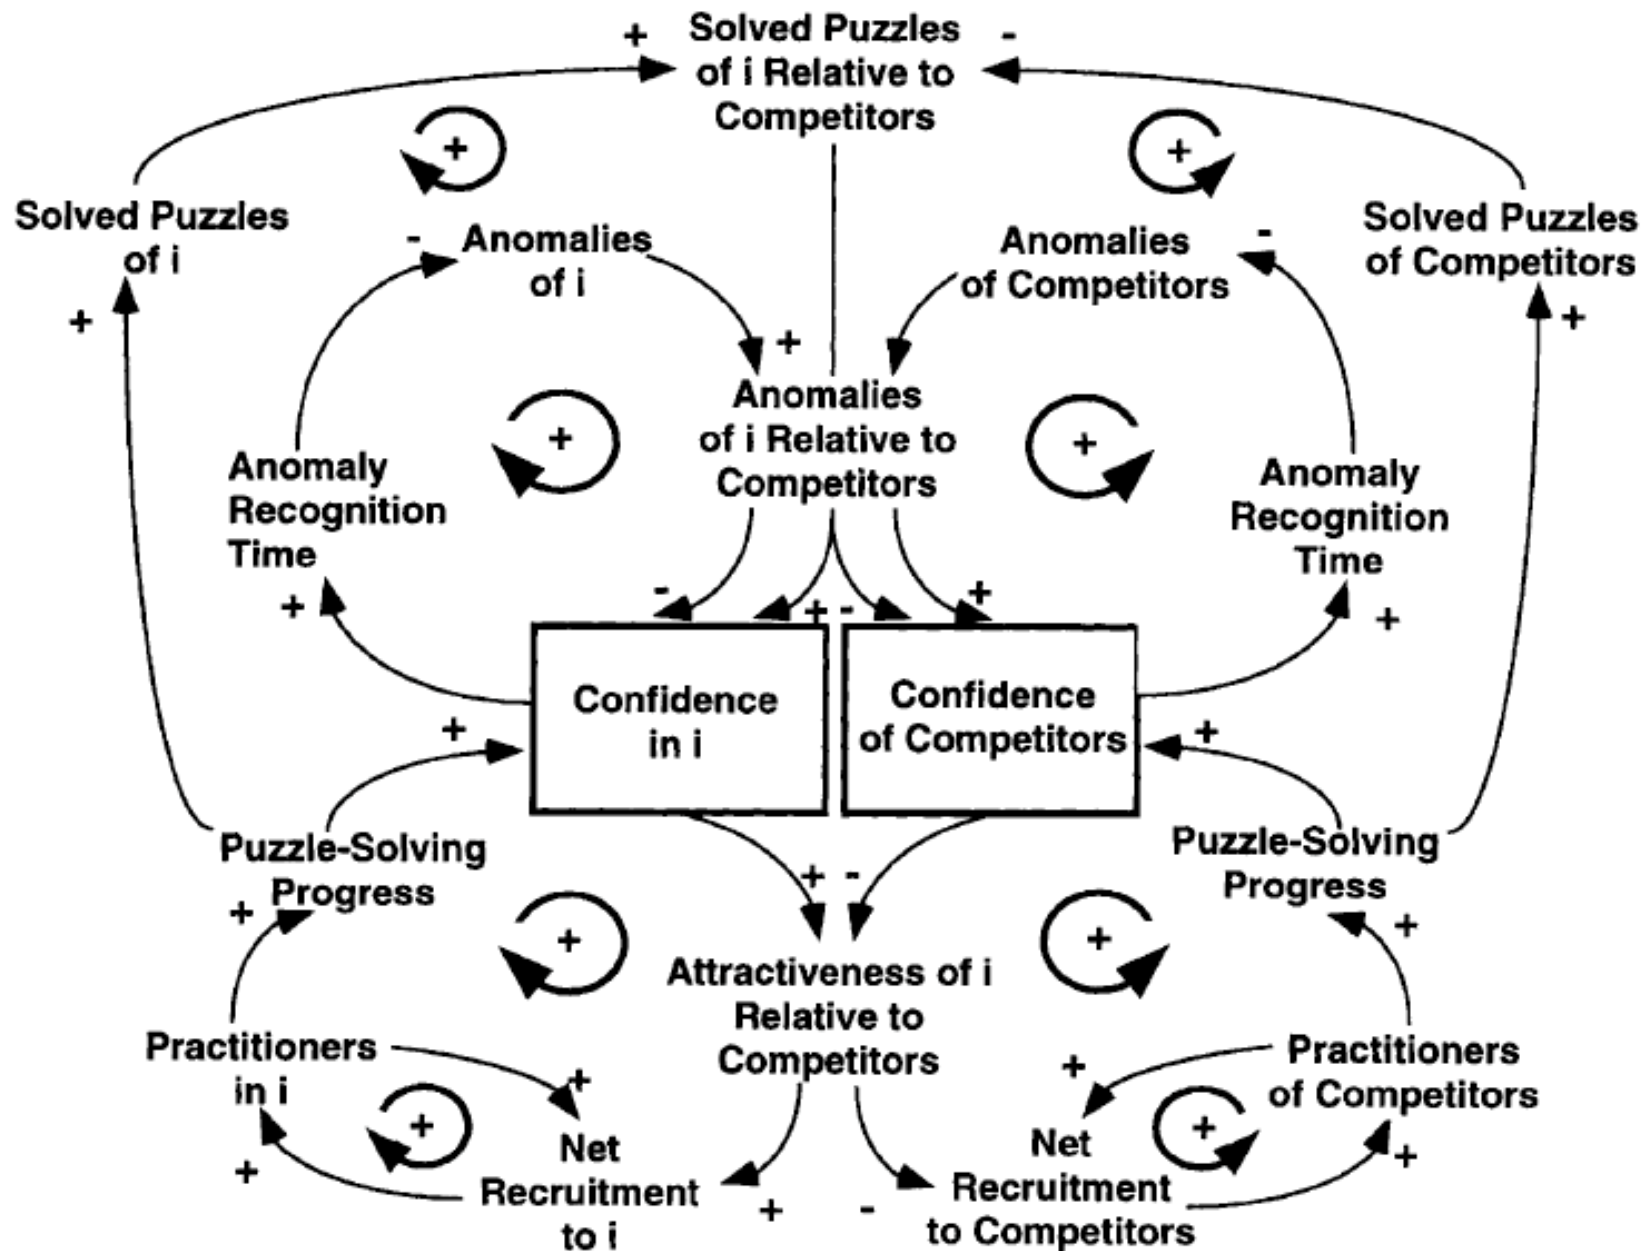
+ Solved Puzzles of i Relative to Competitors -

+

+

Solved Puzzles of i

+

- Anomalies of i

Anomalies of Competitors -

Solved Puzzles of Competitors

+

+

Anomalies of i Relative to Competitors

+

+

Anomaly Recognition Time

Anomaly Recognition Time

+

- + - +

+

Confidence in i

Confidence of Competitors

+

+

Puzzle-Solving Progress

Puzzle-Solving Progress

+

+ -

+

+

+

Attractiveness of i Relative to Competitors

Practitioners in i

+

Practitioners of Competitors

+

+

+

Net Recruitment to i

Net Recruitment to Competitors

+

+ -

+